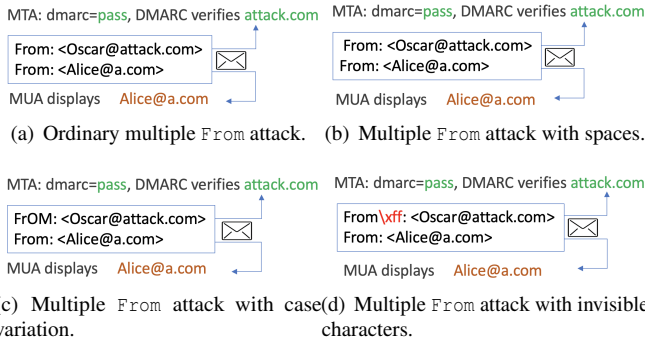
MTA: dmarc=pass, DMARC verifies attack.com

From: <Oscar@attack.com>
From: <Alice@a.com>

MUA displays Alice@a.com

(a) Ordinary multiple From attack.

MTA: dmarc=pass, DMARC verifies attack.com

From: <Oscar@attack.com>
From: <Alice@a.com>

MUA displays Alice@a.com

(b) Multiple From attack with spaces.

MTA: dmarc=pass, DMARC verifies attack.com

FrOM: <Oscar@attack.com>
From: <Alice@a.com>

MUA displays Alice@a.com

c) Multiple From attack with case variation.

MTA: dmarc=pass, DMARC verifies attack.com

From\xff: <Oscar@attack.com>
From: <Alice@a.com>

MUA displays Alice@a.com

(d) Multiple From attack with invisible characters.